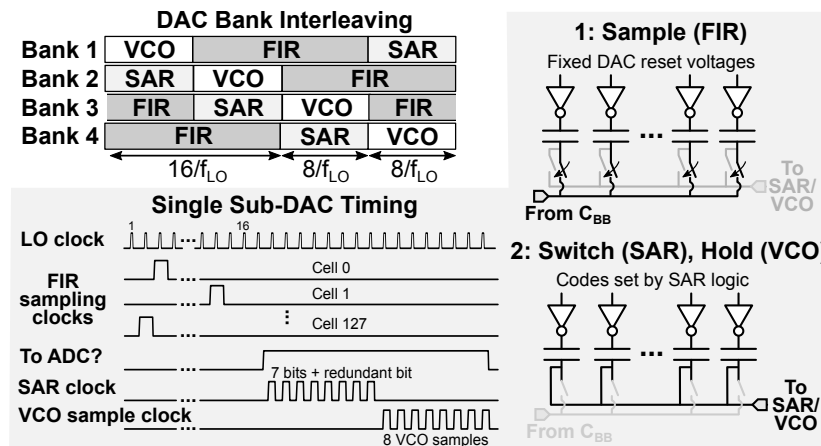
DAC Bank Interleaving

| | | | | |
|---|---|---|---|---|
| Bank 1 | VCO | FIR | | SAR |
| Bank 2 | SAR | VCO | FIR | |
| Bank 3 | FIR | SAR | VCO | FIR |
| Bank 4 | FIR | | SAR | VCO |

$16/f_{LO}$ $8/f_{LO}$ $8/f_{LO}$

Single Sub-DAC Timing

LO clock 1 ... 16

FIR sampling clocks ... Cell 0 ... Cell 1 ⋮ ... Cell 127

To ADC? ...

SAR clock ... 7 bits + redundant bit

VCO sample clock ... 8 VCO samples

1: Sample (FIR)

Fixed DAC reset voltages

...

From $C_{BB}$

To SAR/ VCO

2: Switch (SAR), Hold (VCO)

Codes set by SAR logic

...

To SAR/ VCO

From $C_{BB}$